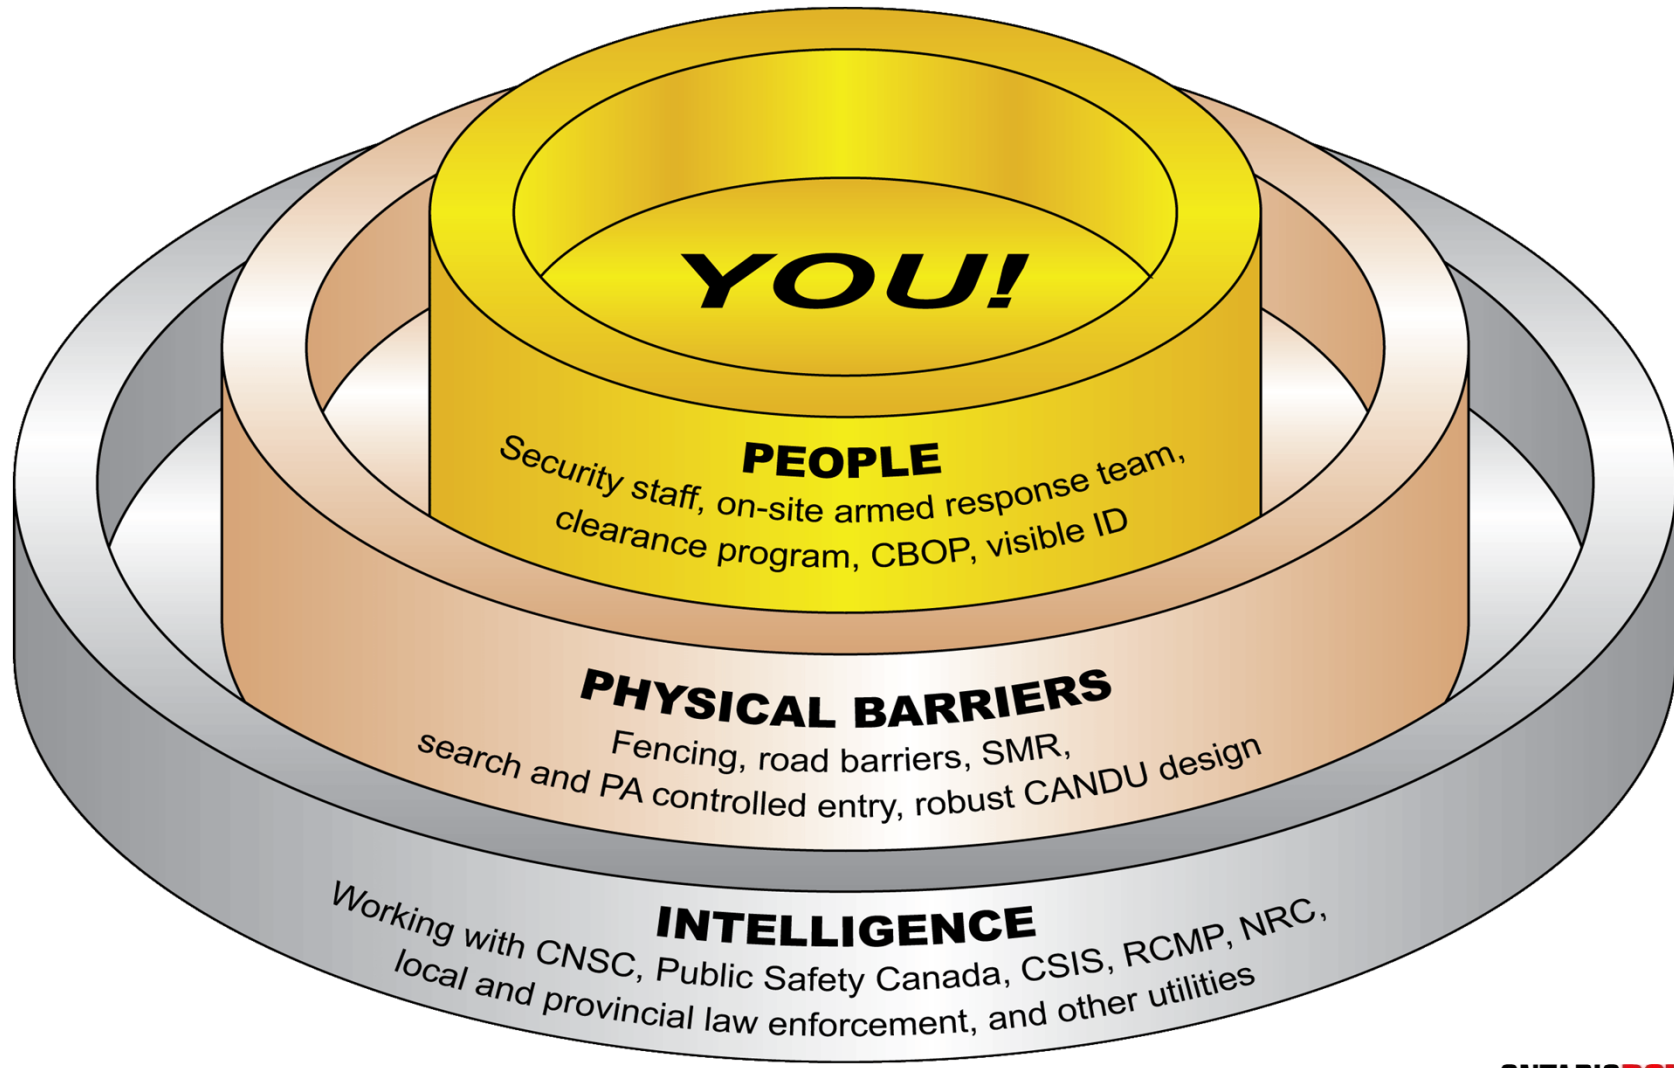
YOU!

PEOPLE
Security staff, on-site armed response team, clearance program, CBOP, visible ID

PHYSICAL BARRIERS
Fencing, road barriers, SMR, search and PA controlled entry, robust CANDU design

INTELLIGENCE
Working with CNSC, Public Safety Canada, CSIS, RCMP, NRC, local and provincial law enforcement, and other utilities

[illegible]